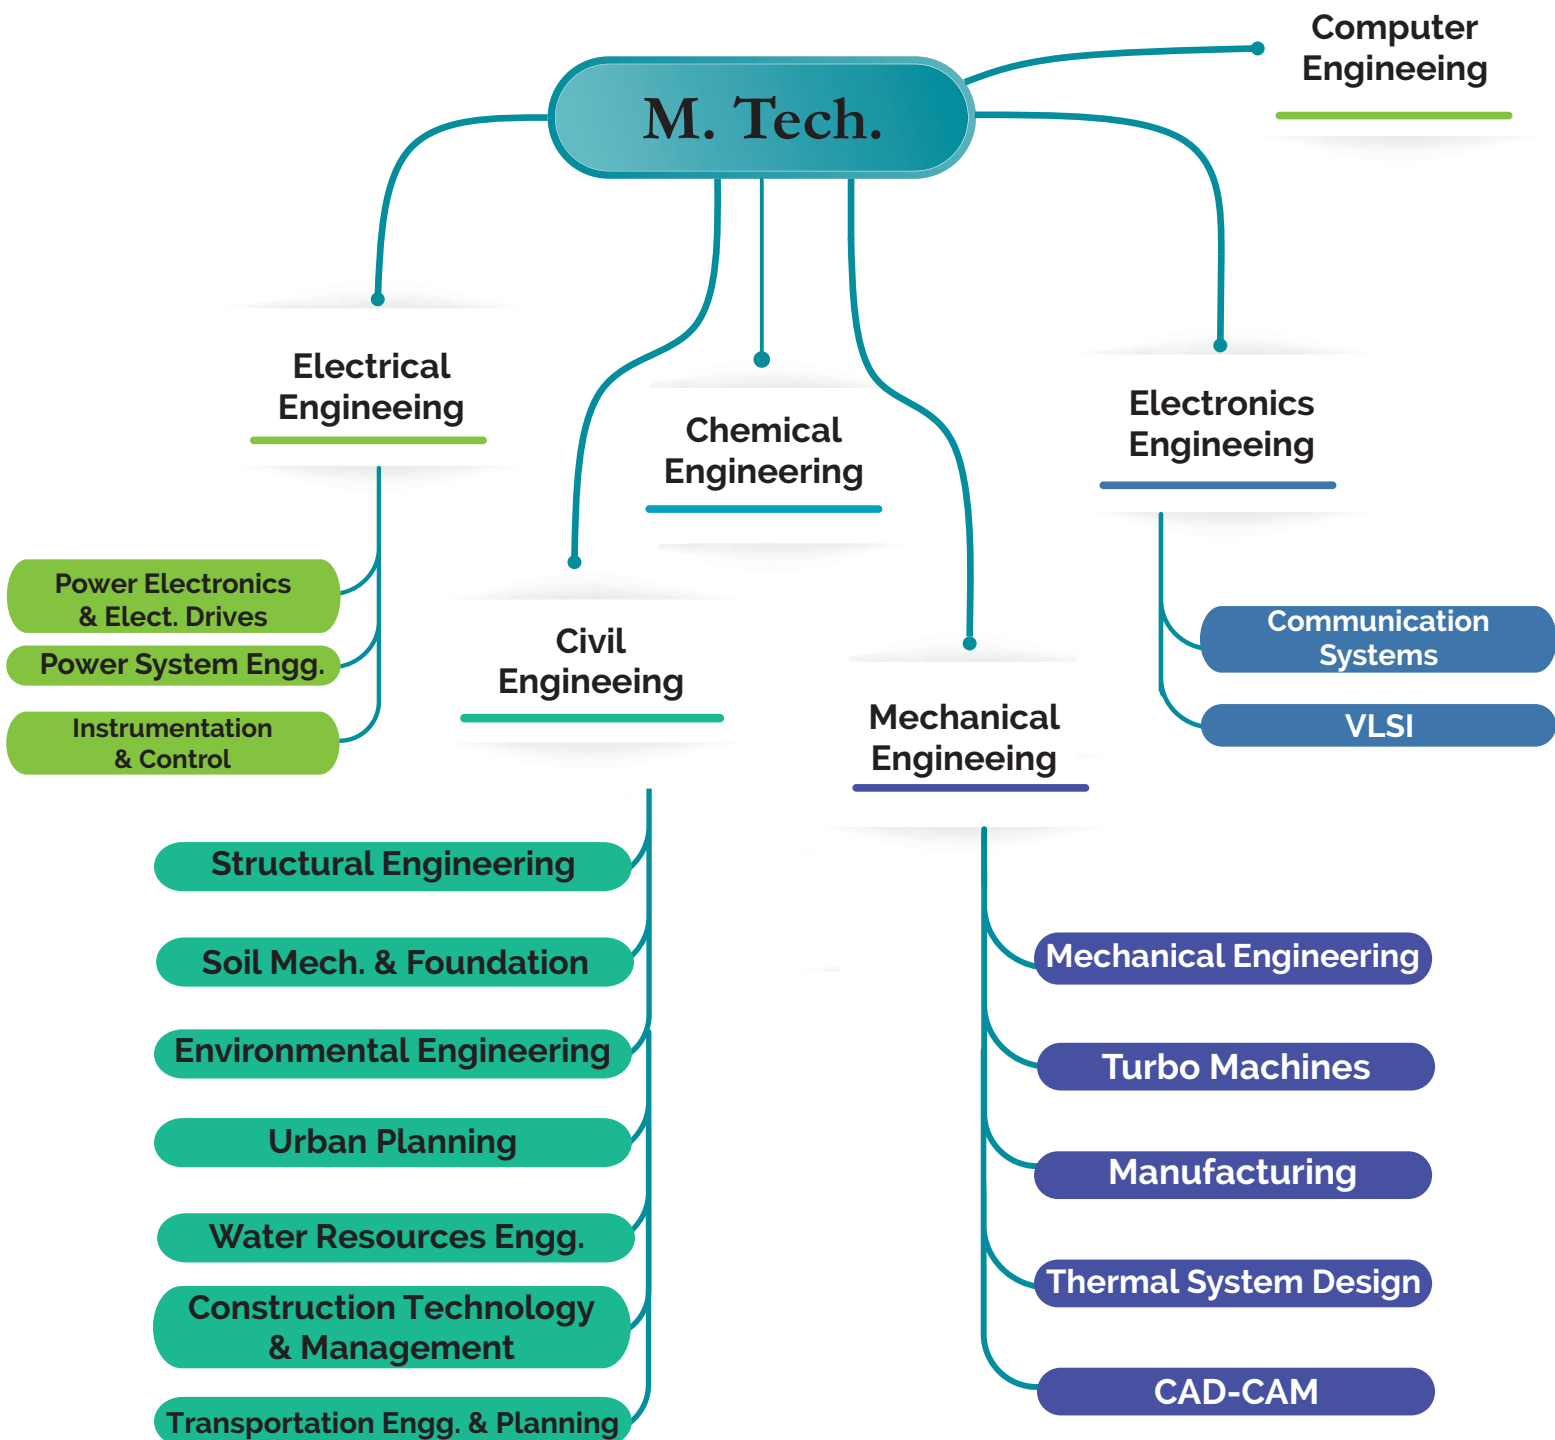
M. Tech.

Computer Engineeing

Electrical Engineeing

Power Electronics & Elect. Drives

Power System Engg.

Instrumentation & Control

Chemical Engineering

Civil Engineeing

Structural Engineering

Soil Mech. & Foundation

Environmental Engineering

Urban Planning

Water Resources Engg.

Construction Technology & Management

Transportation Engg. & Planning

Mechanical Engineeing

Mechanical Engineering

Turbo Machines

Manufacturing

Thermal System Design

CAD-CAM

Electronics Engineeing

Communication Systems

VLSI